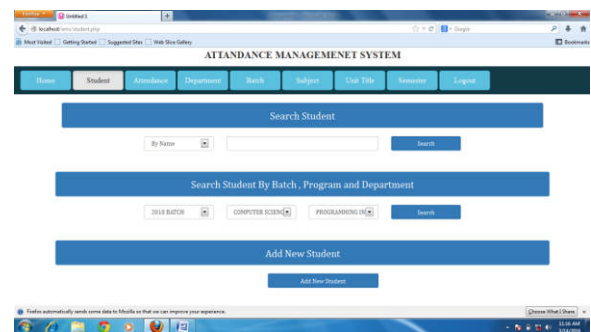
Firefox
Untitled-1
+
localhost/ams/student.php
Google
Most Visited
Getting Started
Suggested Sites
Web Slice Gallery
Bookmarks

ATTANDANCE MANAGEMENET SYSTEM

Home
Student
Attendance
Department
Batch
Subject
Unit Title
Semester
Logout

Search Student

By Name
Search

Search Student By Batch , Program and Department

2018 BATCH
COMPUTER SCIENC
PROGRAMMING IN
Search

Add New Student

Add New Student

Firefox automatically sends some data to Mozilla so that we can improve your experience.
Choose What I Share
11:16 AM
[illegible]